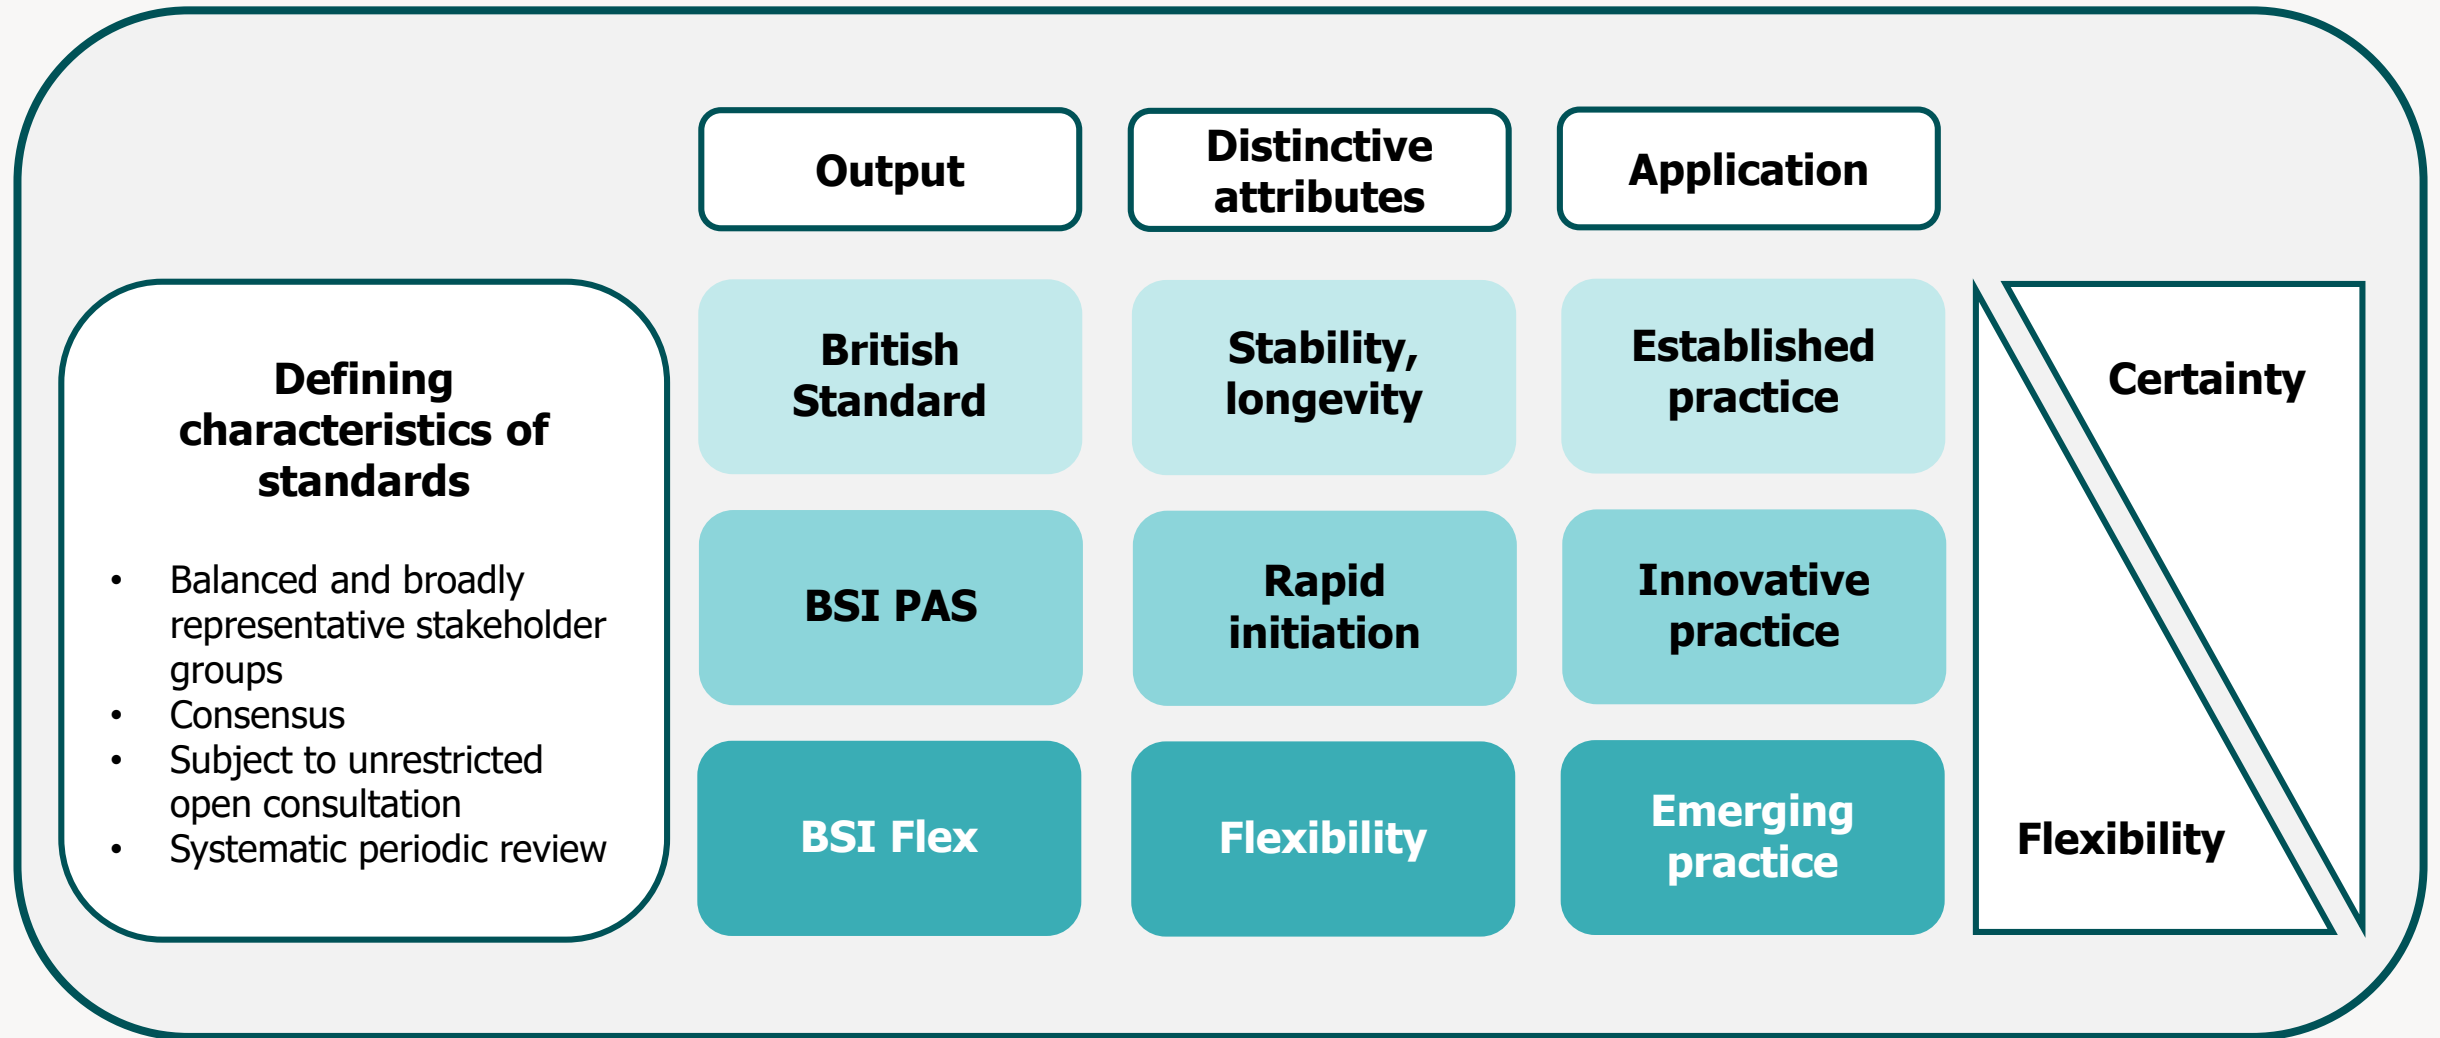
Defining characteristics of standards

- Balanced and broadly representative stakeholder groups
- Consensus
- Subject to unrestricted open consultation
- Systematic periodic review

| Output | Distinctive attributes | Application |
|---|---|---|
| British Standard | Stability, longevity | Established practice |
| BSI PAS | Rapid initiation | Innovative practice |
| BSI Flex | Flexibility | Emerging practice |

Certainty

Flexibility